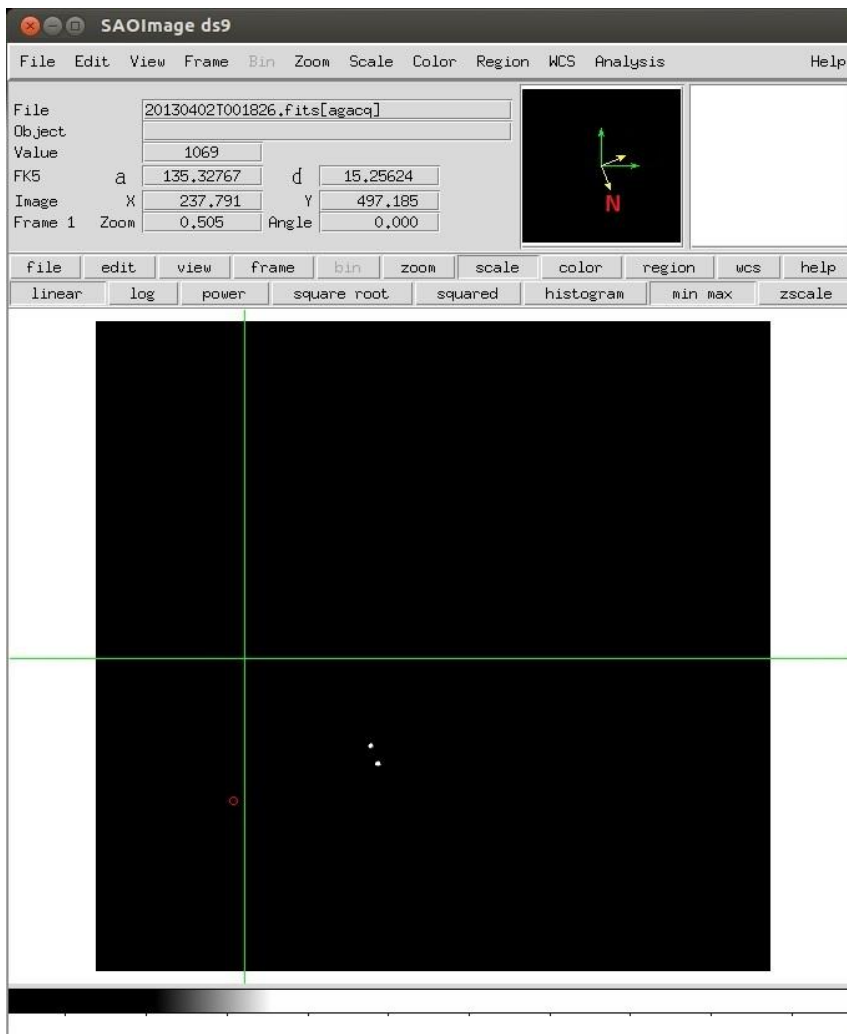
SAOImage ds9

File Edit View Frame Bin Zoom Scale Color Region WCS Analysis Help

| | | | |
|---|---|---|---|
| File | 20130402T001826.fits[agacq] | | |
| Object | | | |
| Value | 1069 | | |
| FK5 α | 135.32767 | δ | 15.25624 |
| Image X | 237.791 | Y | 497.185 |
| Frame 1 Zoom | 0.505 | Angle | 0.000 |

N

file edit view frame bin zoom scale color region wcs help

linear log power square root squared histogram min max zscale